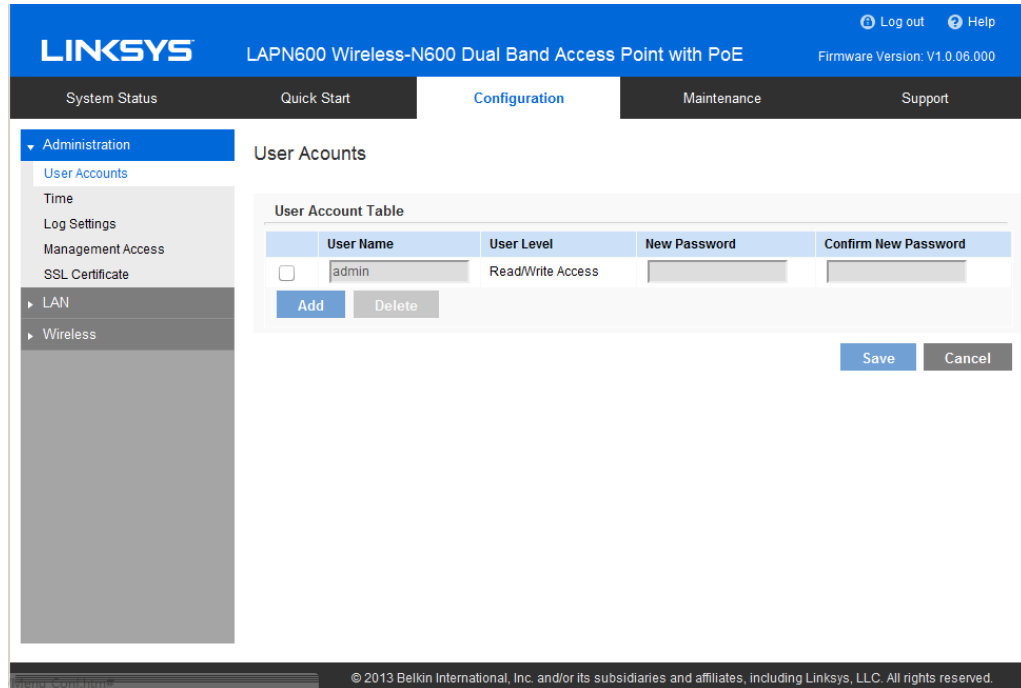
Log out Help

LINKSYS LAPN600 Wireless-N600 Dual Band Access Point with PoE Firmware Version: V1.0.06.000

System Status Quick Start Configuration Maintenance Support

Administration
User Accounts
Time
Log Settings
Management Access
SSL Certificate
LAN
Wireless

User Acounts

User Account Table

| | User Name | User Level | New Password | Confirm New Password |
|---|---|---|---|---|
| | admin | Read/Write Access | | |

Add Delete

Save Cancel

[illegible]

© 2013 Belkin International, Inc. and/or its subsidiaries and affiliates, including Linksys, LLC. All rights reserved.